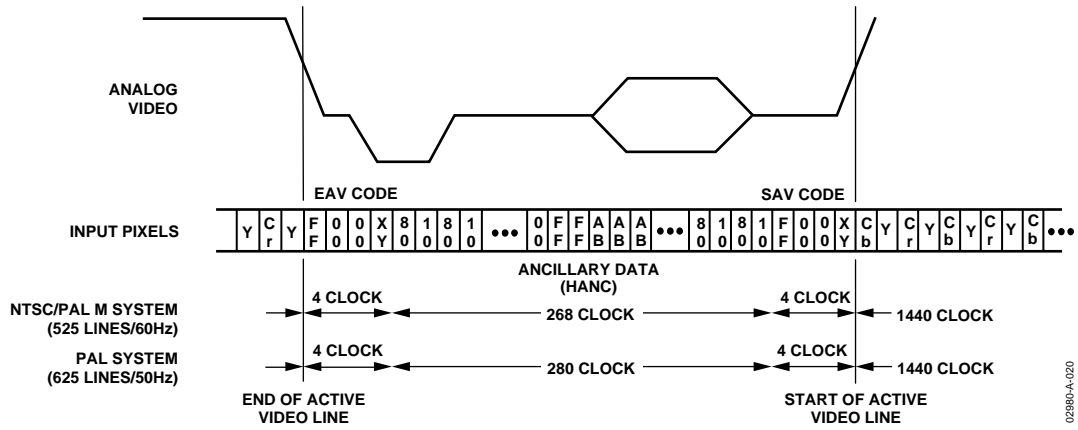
ANALOG VIDEO

EAV CODE

SAV CODE

INPUT PIXELS

| Y | C r | Y | F F | 0 0 | 0 0 | X Y | 8 0 | 1 0 | 8 0 | 1 0 | ••• | 0 0 | F F | F F | A B | A B | A B | ••• | 8 0 | 1 0 | 8 0 | 1 0 | F F | 0 0 | 0 0 | X Y | C b | Y | C r | Y | C b | Y | C r | Y | C b | ••• |
|---|---|---|---|---|---|---|---|---|---|---|---|---|---|---|---|---|---|---|---|---|---|---|---|---|---|---|---|---|---|---|---|---|---|---|---|---|

ANCILLARY DATA (HANC)

NTSC/PAL M SYSTEM (525 LINES/60Hz)

4 CLOCK

268 CLOCK

4 CLOCK

1440 CLOCK

PAL SYSTEM (625 LINES/50Hz)

4 CLOCK

280 CLOCK

4 CLOCK

1440 CLOCK

END OF ACTIVE VIDEO LINE

START OF ACTIVE VIDEO LINE

02980-A-020